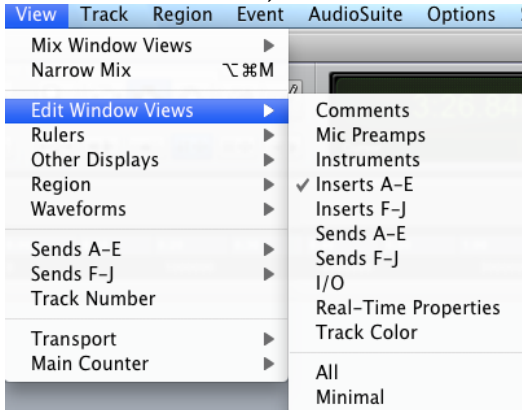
View Track Region Event AudioSuite Options S

Mix Window Views
Narrow Mix ⌥⌘M

Edit Window Views
Rulers
Other Displays
Region
Waveforms

Sends A–E
Sends F–J
Track Number

Transport
Main Counter

Comments
Mic Preamps
Instruments
✓ Inserts A–E
Inserts F–J
Sends A–E
Sends F–J
I/O
Real-Time Properties
Track Color

All
Minimal